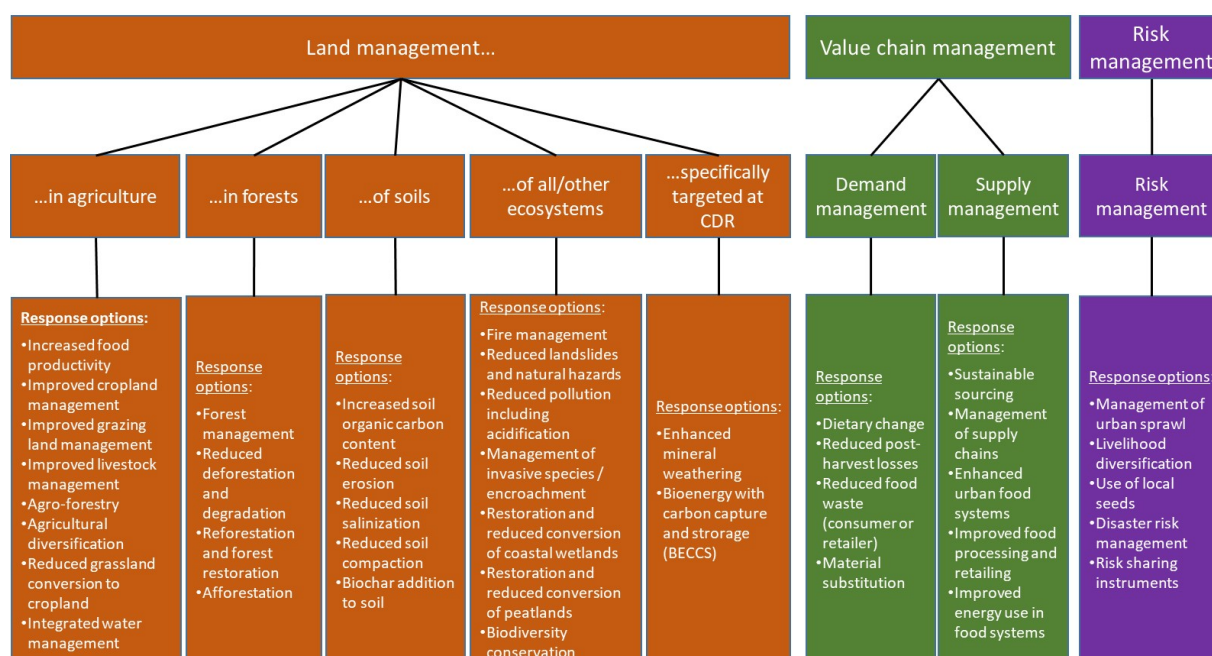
Land management...

Value chain management

Risk management

...in agriculture

...in forests

...of soils

...of all/other ecosystems

...specifically targeted at CDR

Demand management

Supply management

Risk management

Response options:
•Increased food productivity
•Improved cropland management
•Improved grazing land management
•Improved livestock management
•Agro-forestry
•Agricultural diversification
•Reduced grassland conversion to cropland
•Integrated water management

Response options:
•Forest management
•Reduced deforestation and degradation
•Reforestation and forest restoration
•Afforestation

Response options:
•Increased soil organic carbon content
•Reduced soil erosion
•Reduced soil salinization
•Reduced soil compaction
•Biochar addition to soil

Response options:
•Fire management
•Reduced landslides and natural hazards
•Reduced pollution including acidification
•Management of invasive species / encroachment
•Restoration and reduced conversion of coastal wetlands
•Restoration and reduced conversion of peatlands
•Biodiversity conservation

Response options:
•Enhanced mineral weathering
•Bioenergy with carbon capture and storage (BECCS)

Response options:
•Dietary change
•Reduced post-harvest losses
•Reduced food waste (consumer or retailer)
•Material substitution

Response options:
•Sustainable sourcing
•Management of supply chains
•Enhanced urban food systems
•Improved food processing and retailing
•Improved energy use in food systems

Response options
•Management of urban sprawl
•Livelihood diversification
•Use of local seeds
•Disaster risk management
•Risk sharing instruments